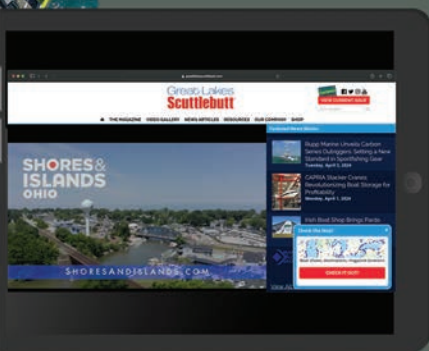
Great Lakes Scuttlebutt

VIEW CURRENT ISSUE

THE MAGAZINE VIDEO GALLERY NEWS ARTICLES RESOURCES OUR COMPANY SHOP

Featured News Stories

Rupp Marine Unveils Carbon Series Outriggers: Setting a New Standard in Sportfishing Gear
Tuesday, April 2, 2024

CAPRIA Stacker Cranes: Revolutionizing Boat Storage for Profitability
Monday, April 1, 2024

Irish Boat Shop Brings Pardo

Check the Map!

CHECK IT OUT!

SHORES & ISLANDS OHIO

SHORESANDISLANDS.COM